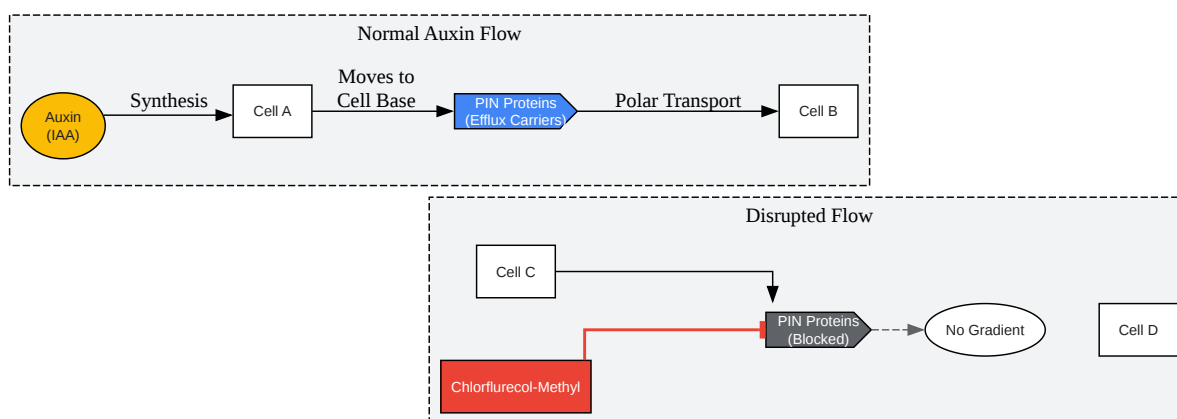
Normal Auxin Flow

Auxin (IAA)

Synthesis

Cell A

Moves to Cell Base

PIN Proteins (Efflux Carriers)

Polar Transport

Cell B

Disrupted Flow

Cell C

PIN Proteins (Blocked)

No Gradient

Cell D

Chlorflurecol-Methyl